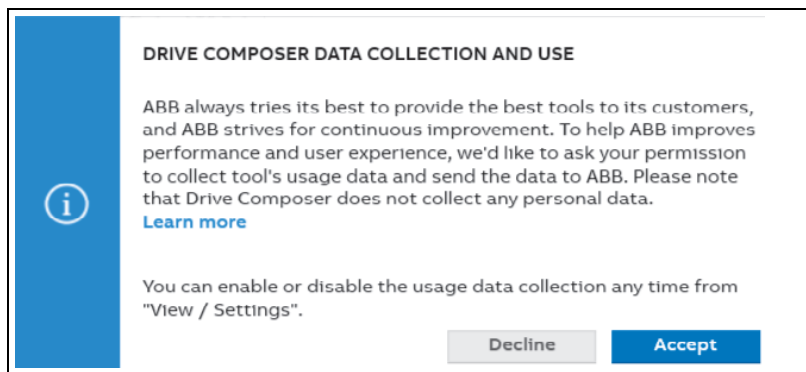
DRIVE COMPOSER DATA COLLECTION AND USE

ABB always tries its best to provide the best tools to its customers, and ABB strives for continuous improvement. To help ABB improves performance and user experience, we'd like to ask your permission to collect tool's usage data and send the data to ABB. Please note that Drive Composer does not collect any personal data.
Learn more

You can enable or disable the usage data collection any time from "View / Settings".

Decline

Accept